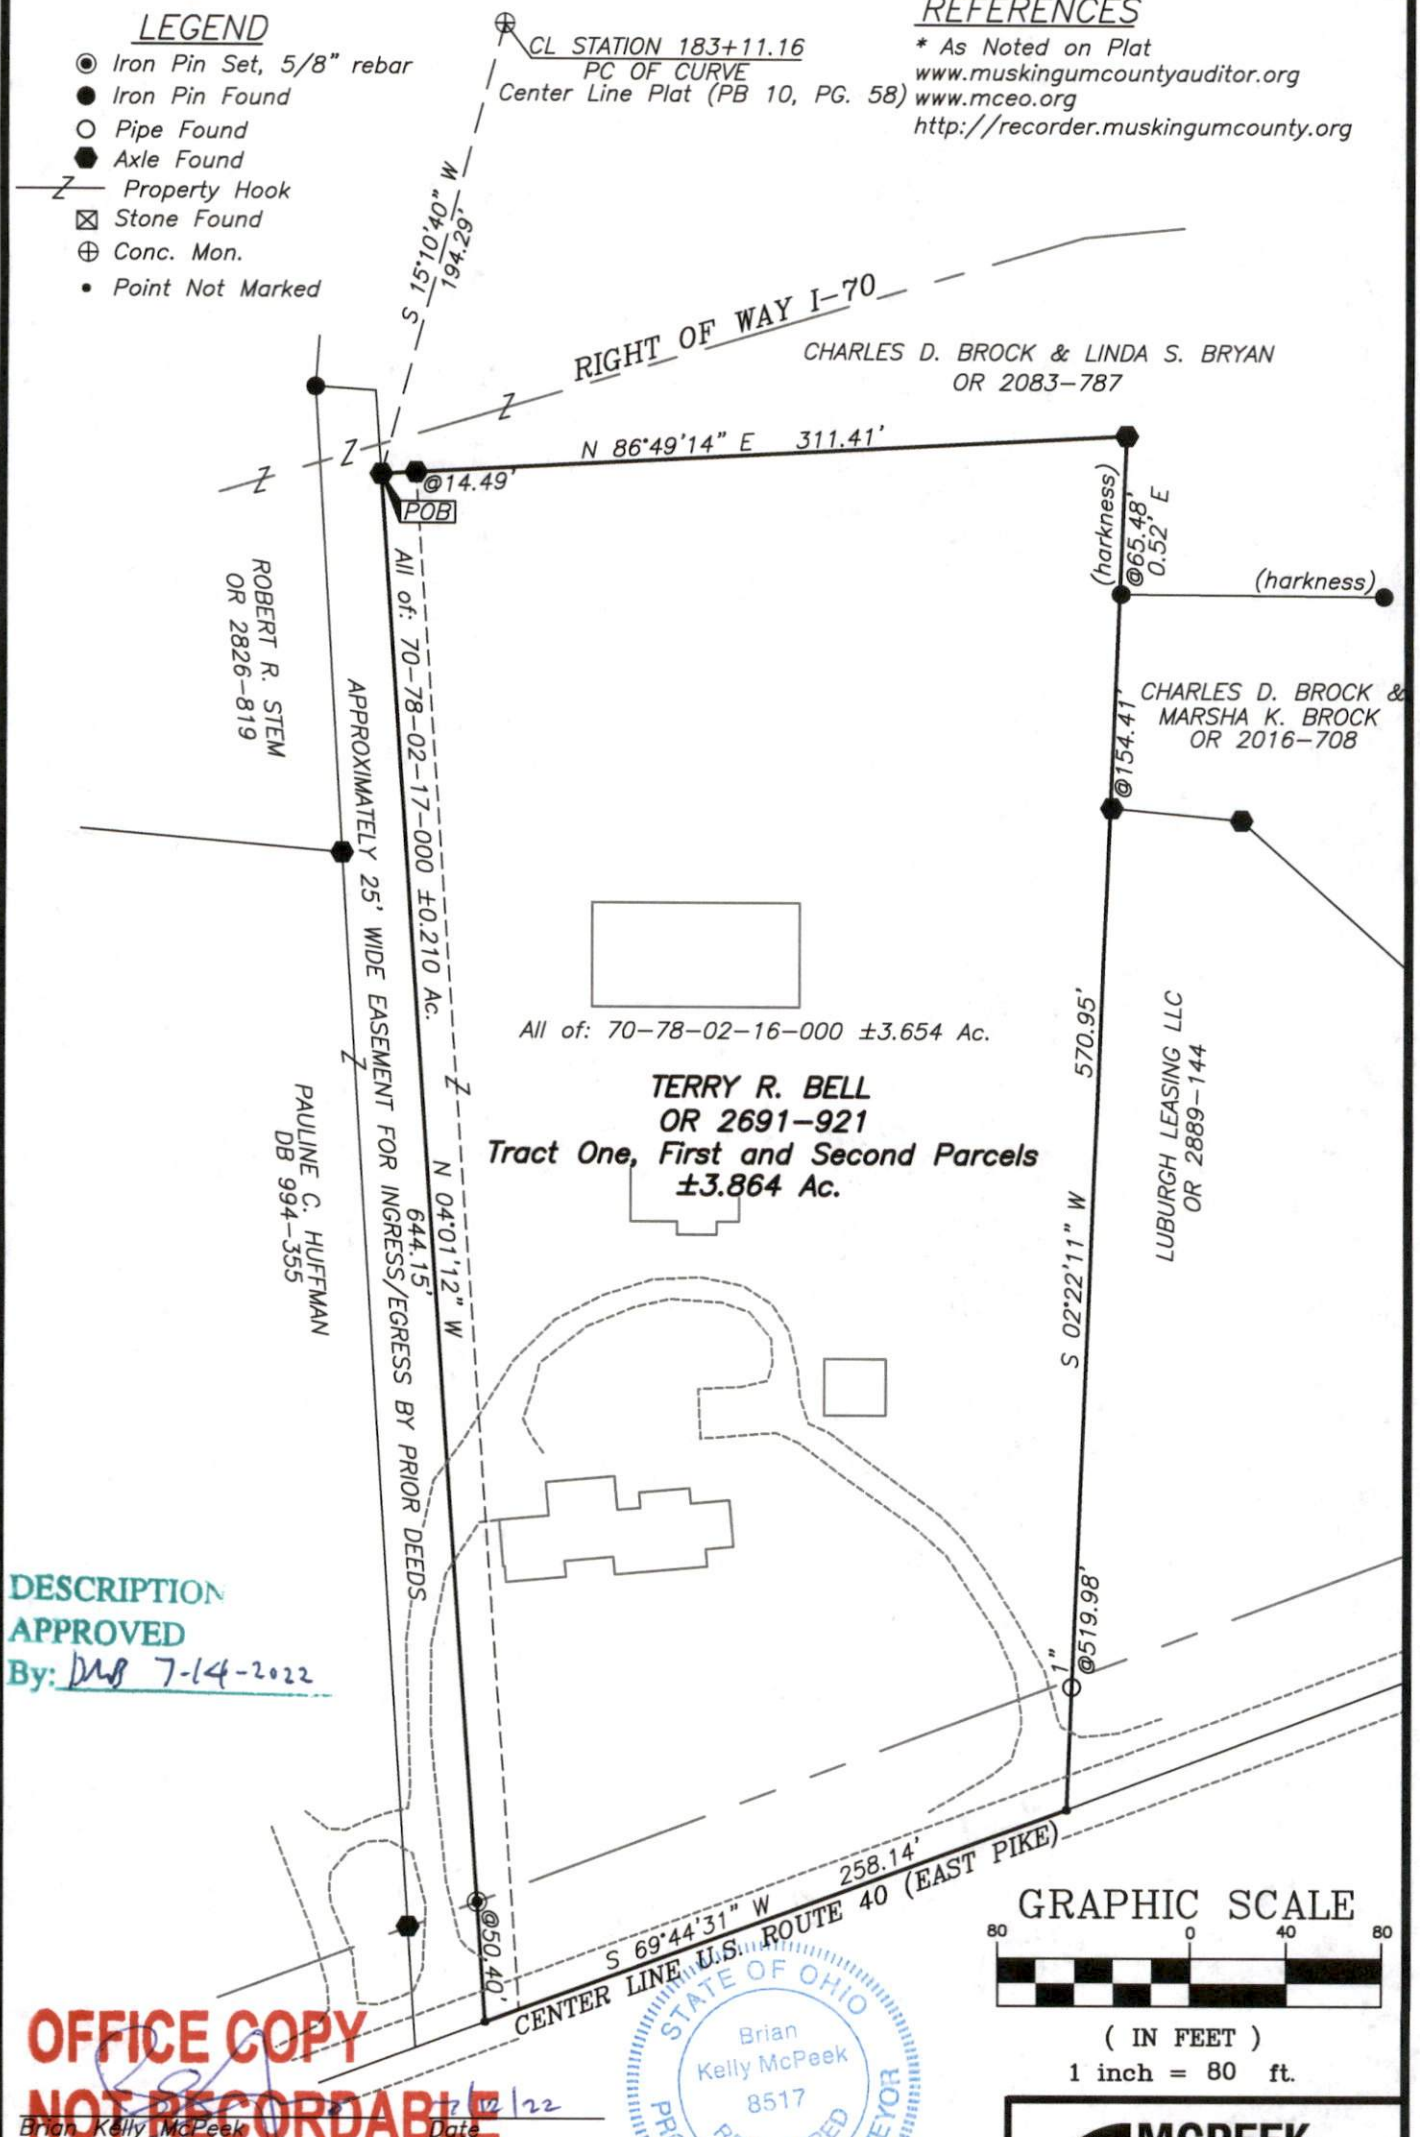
LEGEND
Iron Pin Set, 5/8" rebar
Iron Pin Found
Pipe Found
Axle Found
Property Hook
Stone Found
Conc. Mon.
Point Not Marked

CL STATION 183+11.16
PC OF CURVE
Center Line Plat (PB 10, PG. 58)

REFERENCES
* As Noted on Plat
www.muskingumcountyauditor.org
www.mceo.org
http://recorder.muskingumcounty.org

S 15°10'40" W
194.29'

RIGHT OF WAY I-70

CHARLES D. BROCK & LINDA S. BRYAN
OR 2083-787

N 86°49'14" E 311.41'

@14.49'
POB

(harkness)
@65.48'
0.52' E
(harkness)

ROBERT R. STEM
OR 2826-819

All of: 70-78-02-17-000 ±0.210 Ac.

APPROXIMATELY 25' WIDE EASEMENT FOR INGRESS/EGRESS BY PRIOR DEEDS

CHARLES D. BROCK &
MARSHA K. BROCK
OR 2016-708

@154.41'

All of: 70-78-02-16-000 ±3.654 Ac.

570.95'

LUBURGH LEASING LLC
OR 2889-144

TERRY R. BELL
OR 2691-921
Tract One, First and Second Parcels
±3.864 Ac.

PAULINE C. HUFFMAN
DB 994-355

N 04°01'12" W
644.15'

S 02°22'11" W

DESCRIPTION
APPROVED
By: DMB 7-14-2022

@519.98'
1"

258.14'
S 69°44'31" W
CENTER LINE U.S. ROUTE 40 (EAST PIKE)

@50.40'

GRAPHIC SCALE
80 0 40 80
( IN FEET )
1 inch = 80 ft.

OFFICE COPY
NOT RECORDABLE

STATE OF OHIO
Brian
Kelly McPeek
8517
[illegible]

7/12/22
Brian Kelly McPeek
Date

MCPEEK